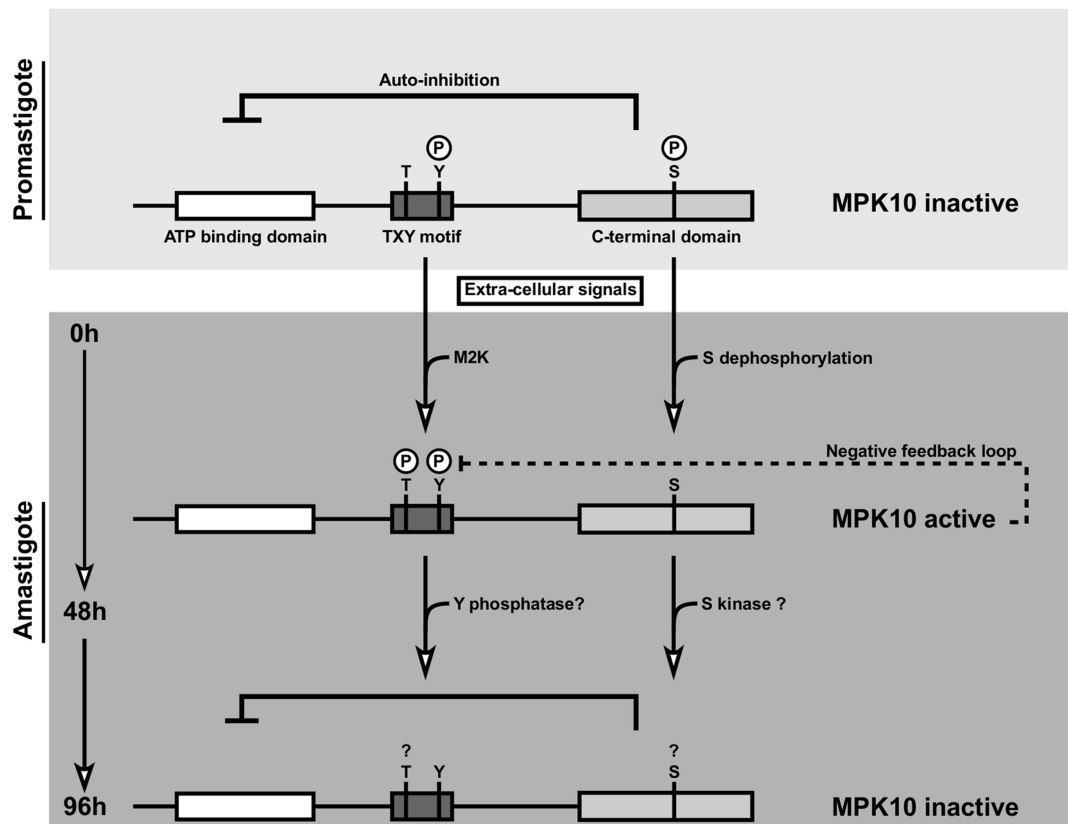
Promastigote

Auto-inhibition

P
T Y

P
S

MPK10 inactive

ATP binding domain

TXY motif

C-terminal domain

Extra-cellular signals

0h

M2K

S dephosphorylation

Negative feedback loop

P P
T Y

S

MPK10 active

Amastigote

48h

Y phosphatase?

S kinase ?

?
T Y

?
S

96h

MPK10 inactive